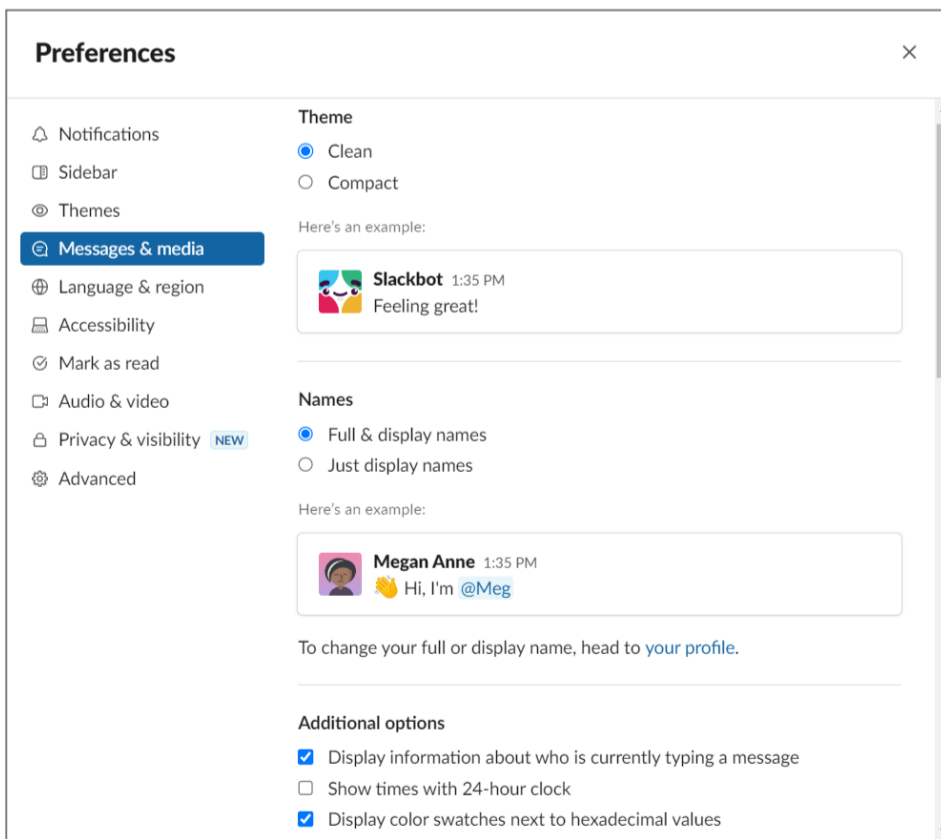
Preferences

×

Notifications
Sidebar
Themes
Messages & media
Language & region
Accessibility
Mark as read
Audio & video
Privacy & visibility NEW
Advanced

Theme
Clean
Compact

Here's an example:

Slackbot 1:35 PM
Feeling great!

Names
Full & display names
Just display names

Here's an example:

Megan Anne 1:35 PM
👋 Hi, I'm @Meg

To change your full or display name, head to your profile.

Additional options
Display information about who is currently typing a message
Show times with 24-hour clock
Display color swatches next to hexadecimal values